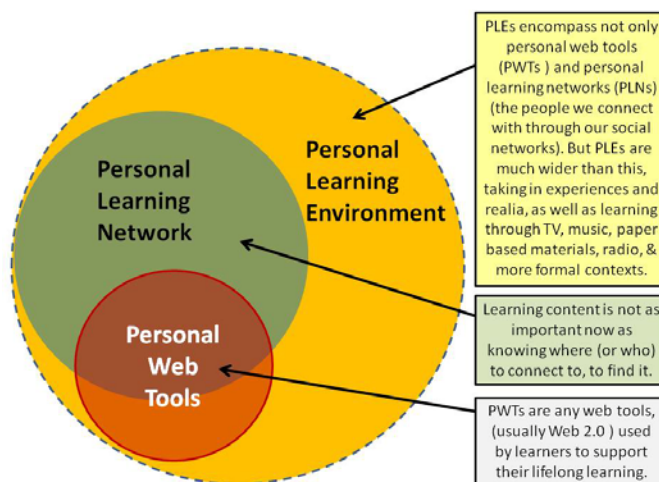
Personal Learning Environment

Personal Learning Network

Personal Web Tools

PLEs encompass not only personal web tools (PWTs ) and personal learning networks (PLNs) (the people we connect with through our social networks). But PLEs are much wider than this, taking in experiences and realia, as well as learning through TV, music, paper based materials, radio, & more formal contexts.

Learning content is not as important now as knowing where (or who) to connect to, to find it.

PWTs are any web tools, (usually Web 2.0 ) used by learners to support their lifelong learning.